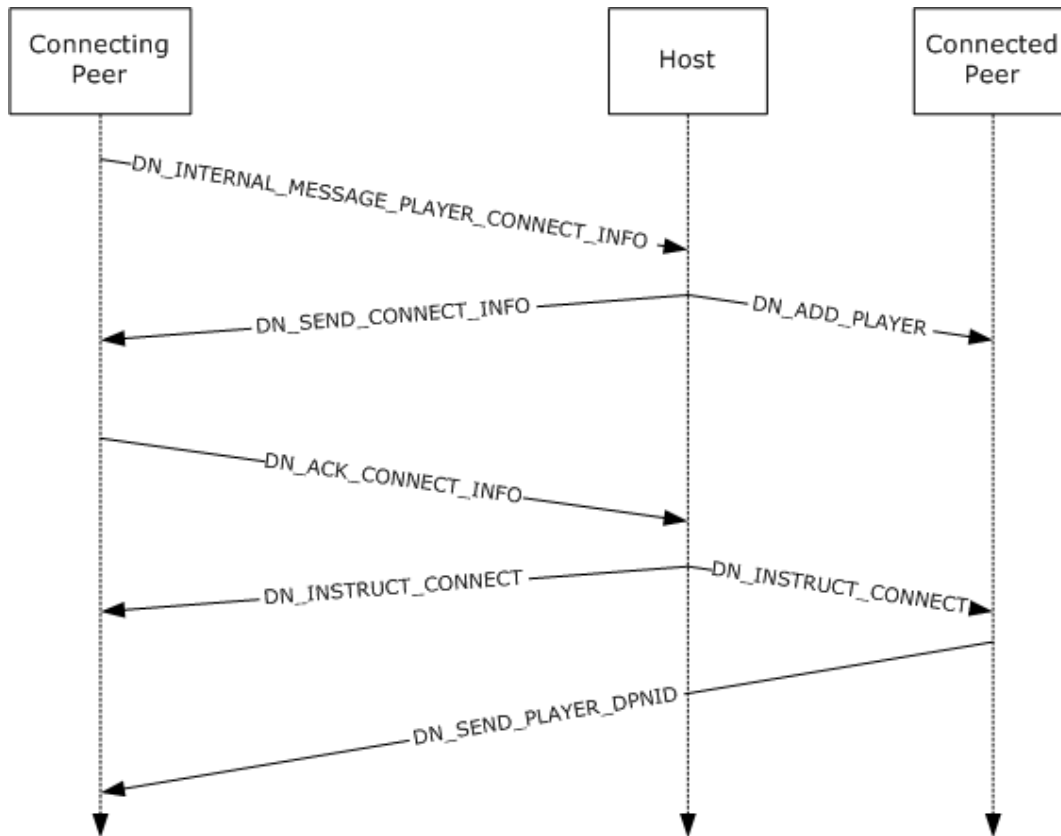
Connecting Peer

Host

Connected Peer

DN_INTERNAL_MESSAGE_PLAYER_CONNECT_INFO

DN_SEND_CONNECT_INFO

DN_ADD_PLAYER

DN_ACK_CONNECT_INFO

DN_INSTRUCT_CONNECT

DN_INSTRUCT_CONNECT

DN_SEND_PLAYER_DPNID